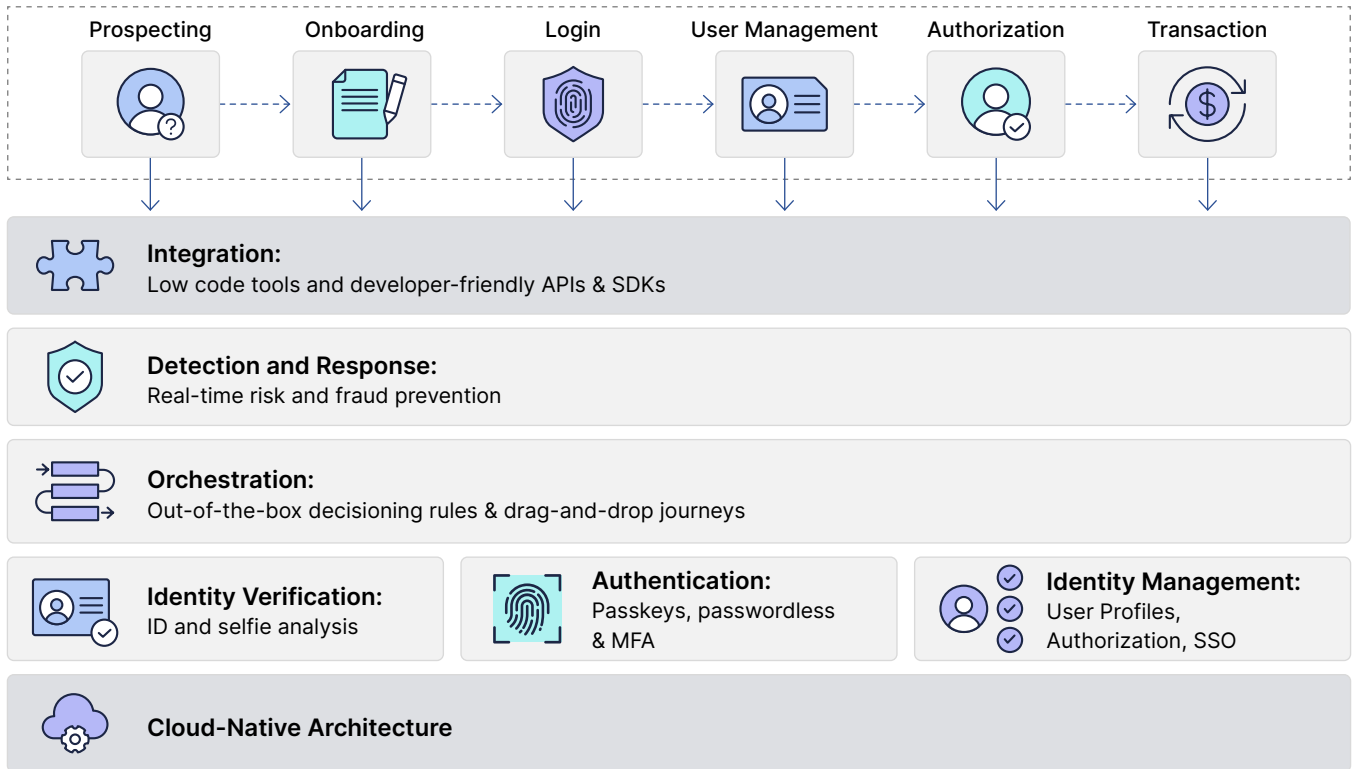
Prospecting

Onboarding

Login

User Management

Authorization

Transaction

Integration:
Low code tools and developer-friendly APIs & SDKs

Detection and Response:
Real-time risk and fraud prevention

Orchestration:
Out-of-the-box decisioning rules & drag-and-drop journeys

Identity Verification:
ID and selfie analysis

Authentication:
Passkeys, passwordless & MFA

Identity Management:
User Profiles, Authorization, SSO

Cloud-Native Architecture